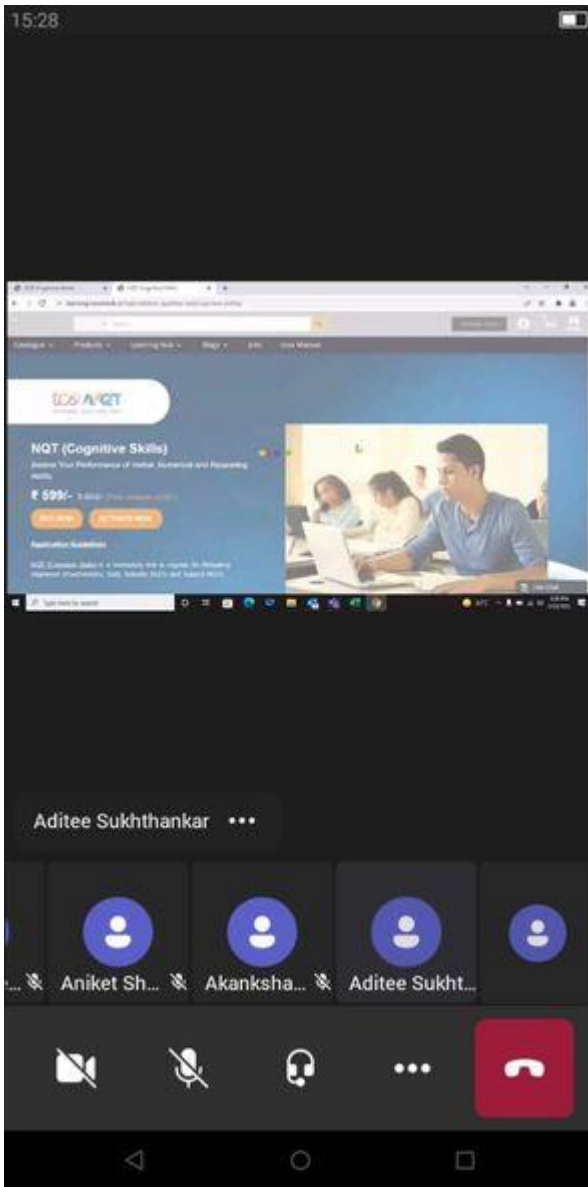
15:28

TCS iON NQT

Catalogue Products Learning Hub Blogs Jobs User Manual

NQT (Cognitive Skills)

Assess Your Performance of Verbal, Numerical and Reasoning skills

₹ 599/-

BUY NOW ACTIVATE NOW

Application Guidelines

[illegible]

Type here to search

Aditee Sukhthankar •••

Aniket Sh... Akanksha... Aditee Sukht...